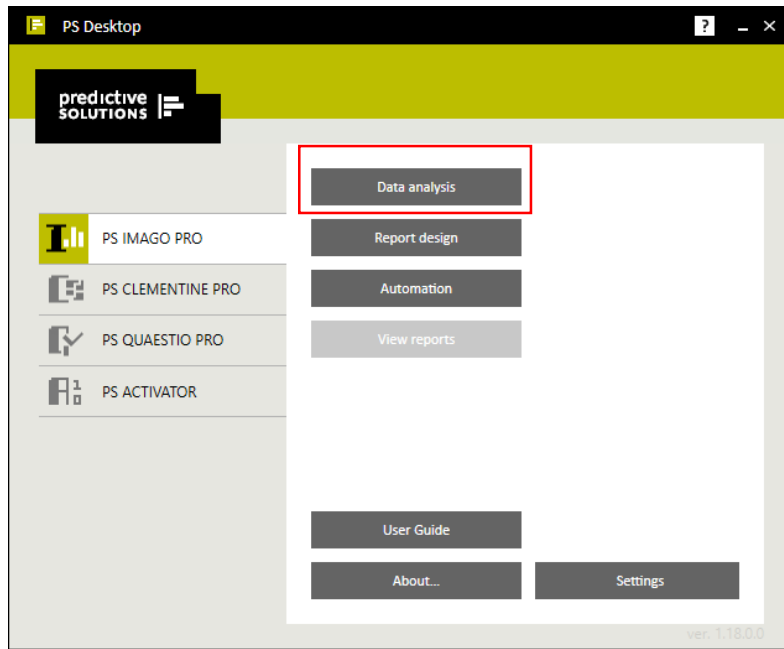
PS Desktop

?

predictive SOLUTIONS

PS IMAGO PRO

PS CLEMENTINE PRO

PS QUAESTIO PRO

PS ACTIVATOR

Data analysis

Report design

Automation

View reports

User Guide

About...

Settings

ver. 1.18.0.0